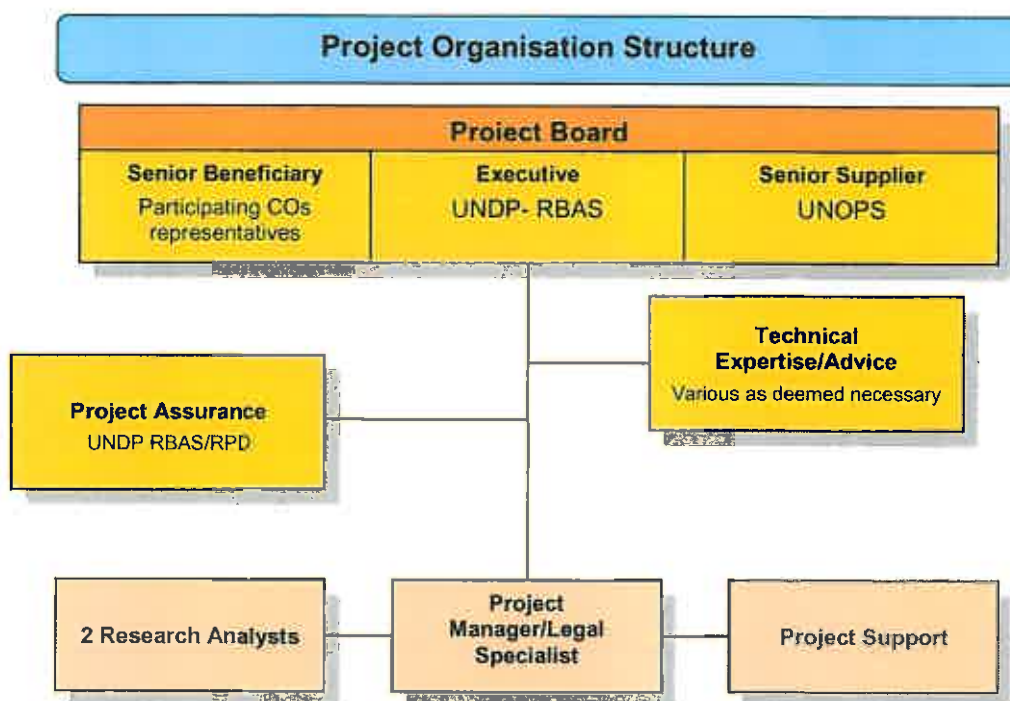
Project Organisation Structure

Project Board

Senior Beneficiary
Participating COs representatives

Executive
UNDP- RBAS

Senior Supplier
UNOPS

Technical Expertise/Advice
Various as deemed necessary

Project Assurance
UNDP RBAS/RPD

2 Research Analysts

Project Manager/Legal Specialist

Project Support